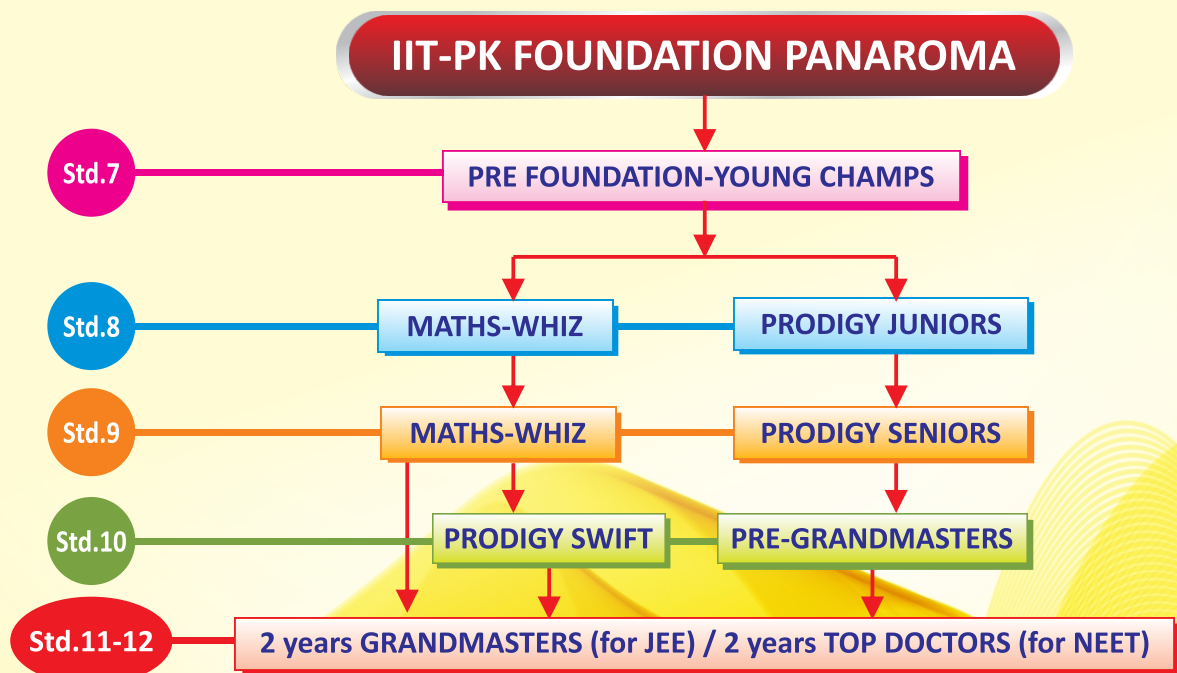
IIT-PK FOUNDATION PANAROMA

Std.7
PRE FOUNDATION-YOUNG CHAMPS

Std.8
MATHS-WHIZ
PRODIGY JUNIORS

Std.9
MATHS-WHIZ
PRODIGY SENIORS

Std.10
PRODIGY SWIFT
PRE-GRANDMASTERS

Std.11-12
2 years GRANDMASTERS (for JEE) / 2 years TOP DOCTORS (for NEET)